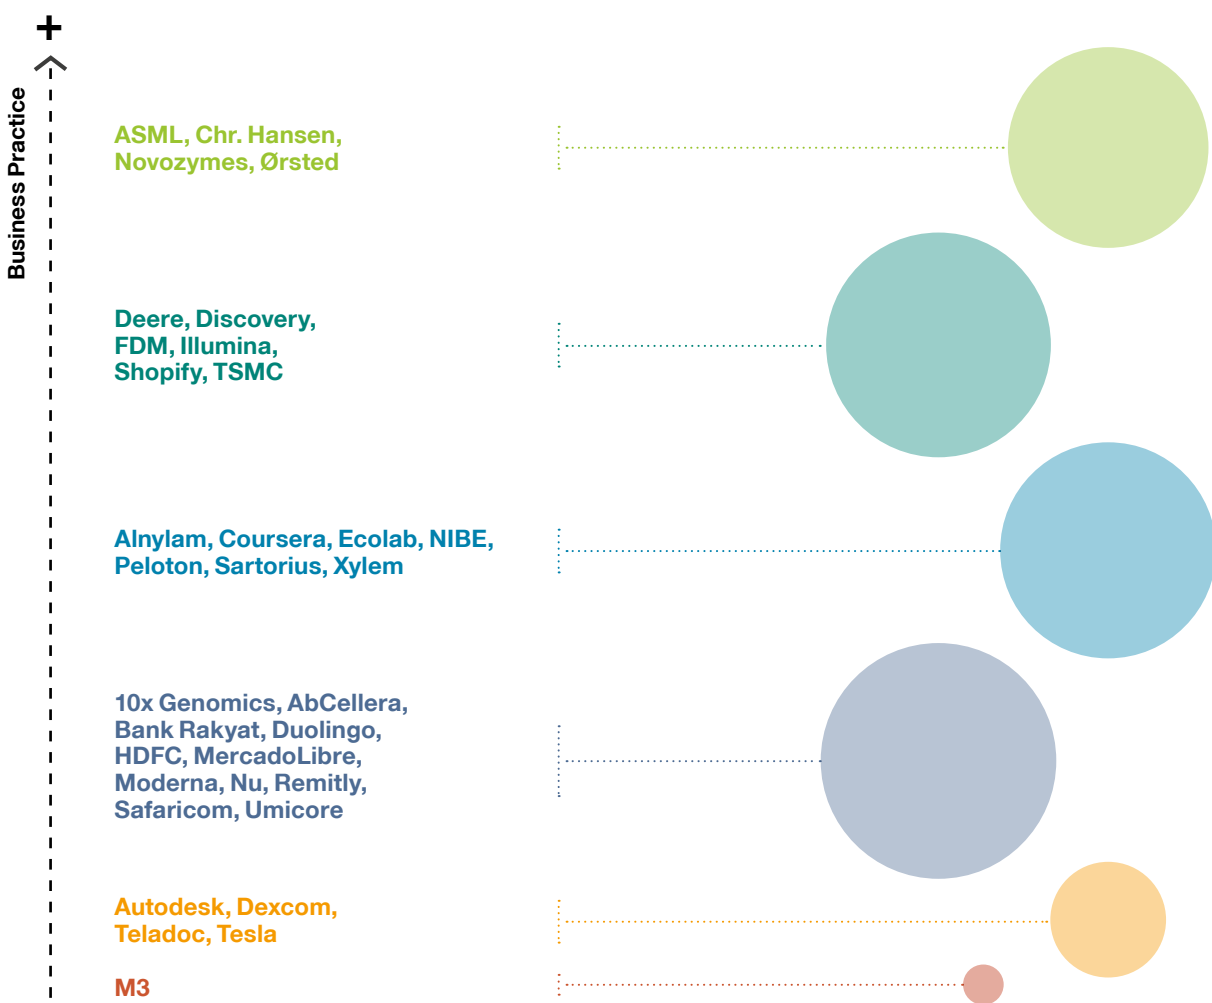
+

Business Practice

ASML, Chr. Hansen, Novozymes, Ørsted

Deere, Discovery, FDM, Illumina, Shopify, TSMC

Alnylam, Coursera, Ecolab, NIBE, Peloton, Sartorius, Xylem

10x Genomics, AbCellera, Bank Rakyat, Duolingo, HDFC, MercadoLibre, Moderna, Nu, Remitly, Safaricom, Umicore

Autodesk, Dexcom, Teladoc, Tesla

M3